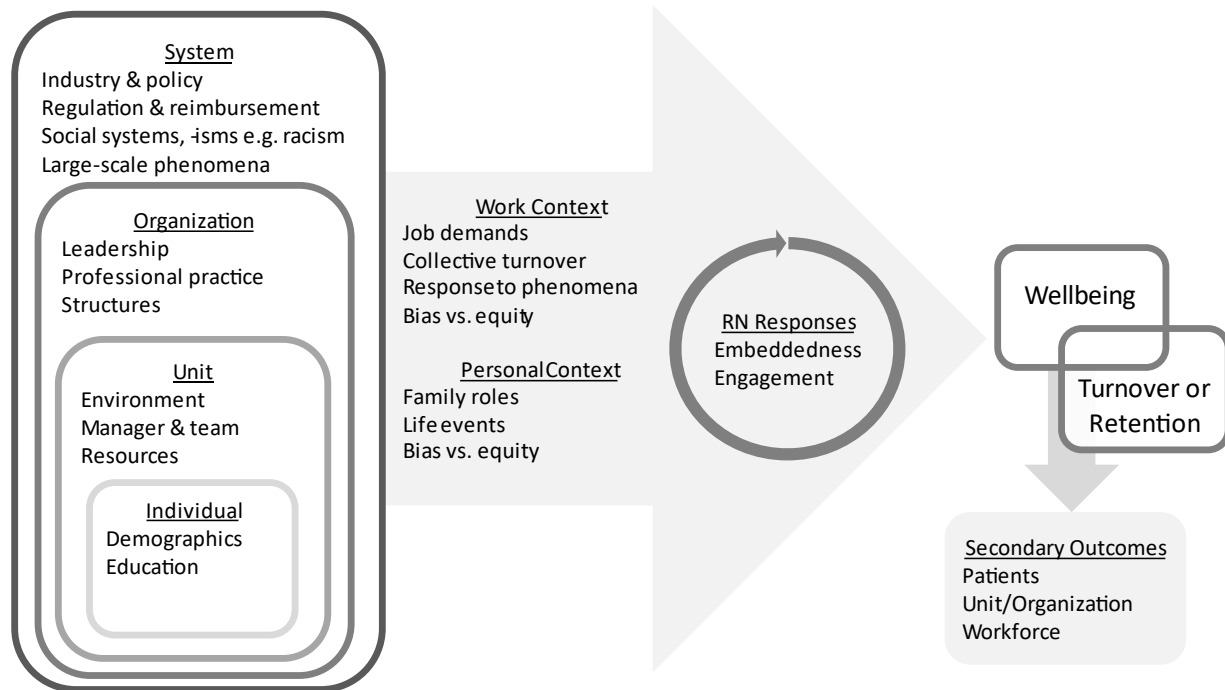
System
Industry & policy
Regulation & reimbursement
Social systems, -isms e.g. racism
Large-scale phenomena

Organization
Leadership
Professional practice
Structures

Unit
Environment
Manager & team
Resources

Individual
Demographics
Education

Work Context
Job demands
Collective turnover
Response to phenomena
Bias vs. equity

Personal Context
Family roles
Life events
Bias vs. equity

RN Responses
Embeddedness
Engagement

Wellbeing

Turnover or Retention

Secondary Outcomes
Patients
Unit/Organization
Workforce